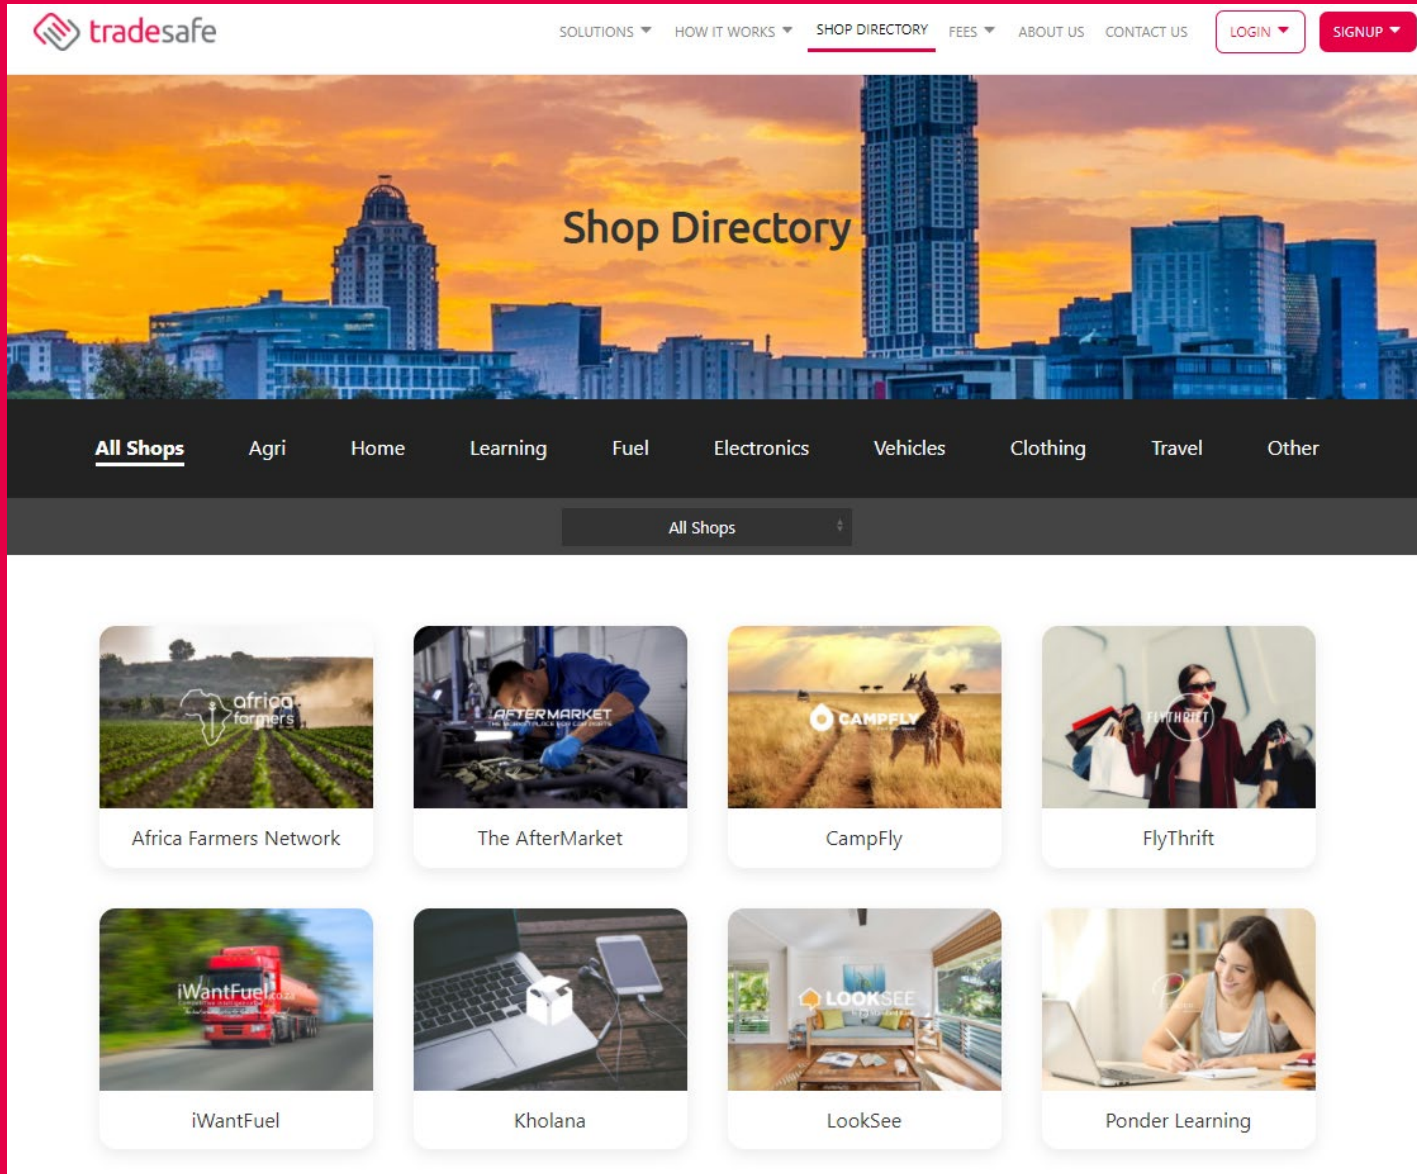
tradesafe

SOLUTIONS ▾ HOW IT WORKS ▾ SHOP DIRECTORY FEES ▾ ABOUT US CONTACT US LOGIN ▾ SIGNUP ▾

Shop Directory

All Shops Agri Home Learning Fuel Electronics Vehicles Clothing Travel Other

All Shops

africa farmers

Africa Farmers Network

AFTERMARKET

The AfterMarket

CAMPFLY

CampFly

FLYTHRIFT

FlyThrift

iWantFuel

iWantFuel

Kholana

LOOKSEE

LookSee

Ponder Learning